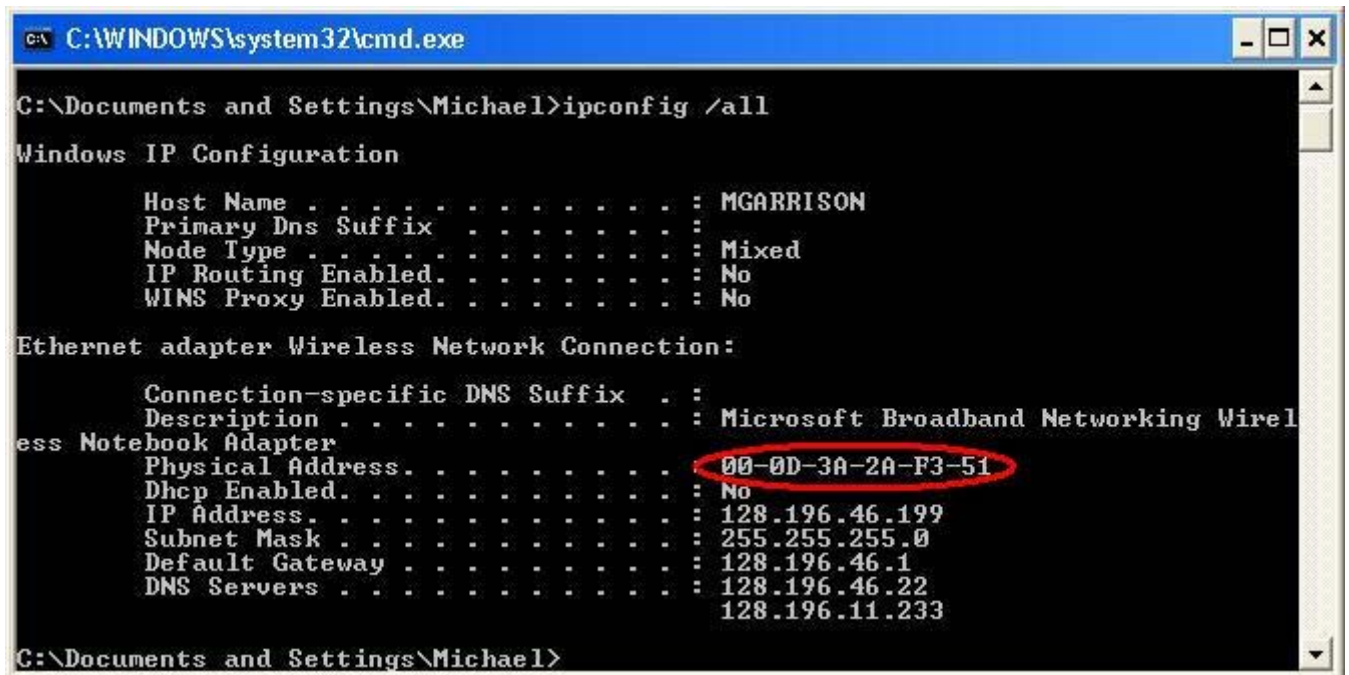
C:\WINDOWS\system32\cmd.exe

C:\Documents and Settings\Michael>ipconfig /all

Windows IP Configuration

Host Name . . . . . . . . . . . . : MGARRISON
Primary Dns Suffix . . . . . . . :
Node Type . . . . . . . . . . . . : Mixed
IP Routing Enabled. . . . . . . . : No
WINS Proxy Enabled. . . . . . . . : No

Ethernet adapter Wireless Network Connection:

Connection-specific DNS Suffix . :
Description . . . . . . . . . . . : Microsoft Broadband Networking Wireless Notebook Adapter
Physical Address. . . . . . . . . : 00-0D-3A-2A-F3-51
Dhcp Enabled. . . . . . . . . . . : No
IP Address. . . . . . . . . . . . : 128.196.46.199
Subnet Mask . . . . . . . . . . . : 255.255.255.0
Default Gateway . . . . . . . . . : 128.196.46.1
DNS Servers . . . . . . . . . . . : 128.196.46.22
128.196.11.233

C:\Documents and Settings\Michael>